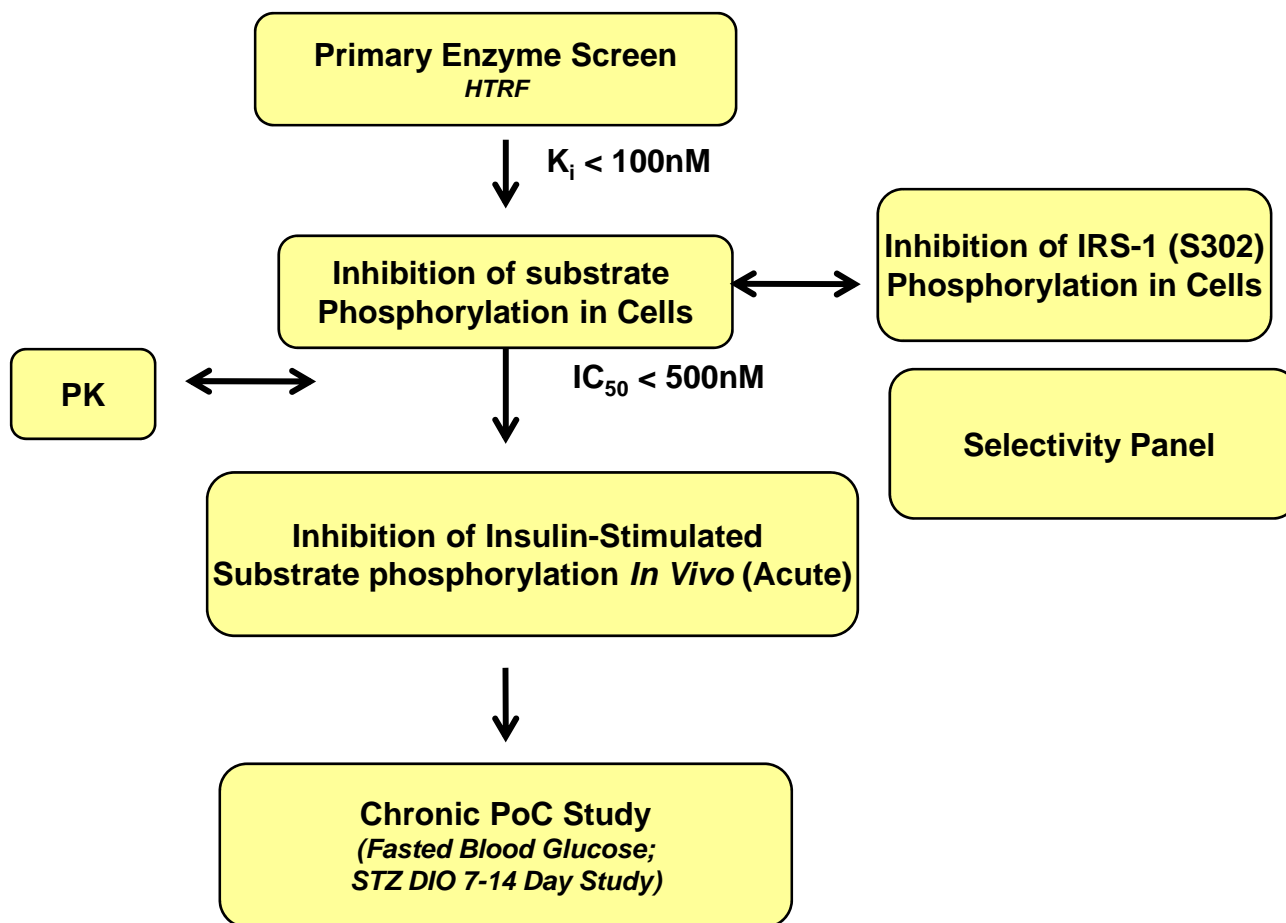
Primary Enzyme Screen
HTRF

$K_i$ < 100nM

Inhibition of substrate Phosphorylation in Cells

Inhibition of IRS-1 (S302) Phosphorylation in Cells

PK

$IC_{50}$ < 500nM

Selectivity Panel

Inhibition of Insulin-Stimulated Substrate phosphorylation In Vivo (Acute)

Chronic PoC Study
(Fasted Blood Glucose; STZ DIO 7-14 Day Study)